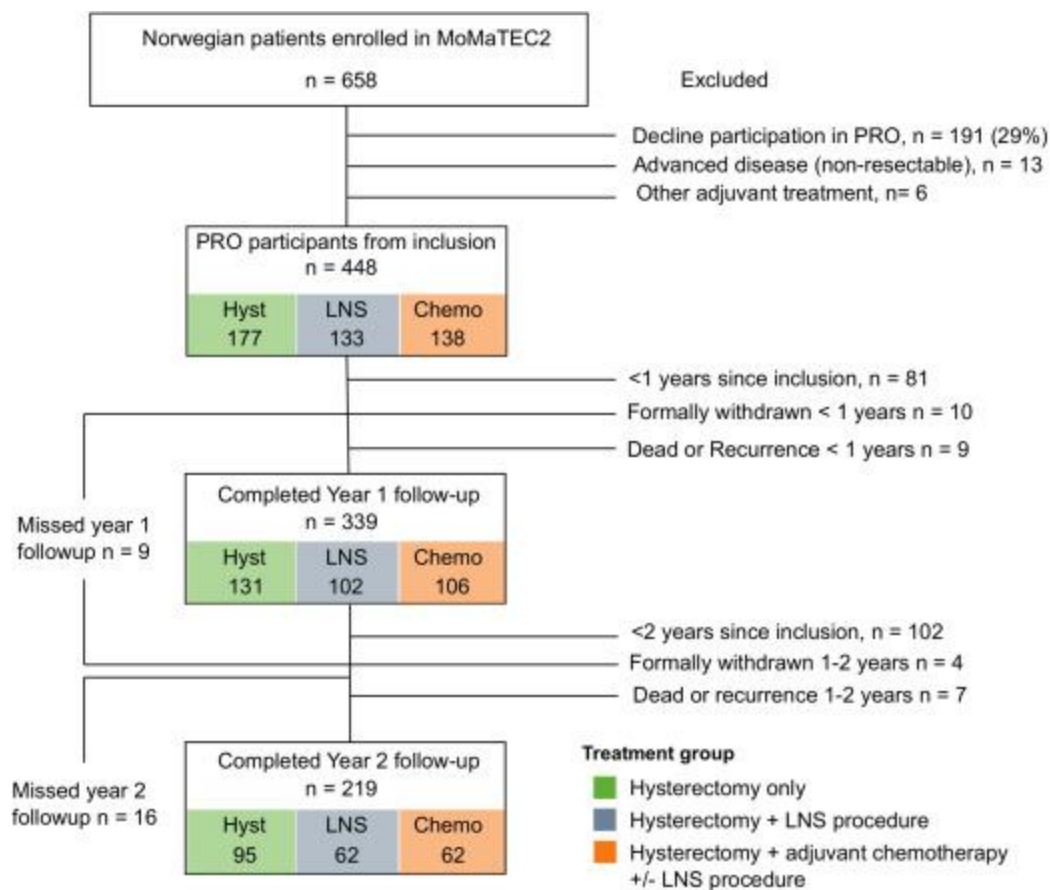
Norwegian patients enrolled in MoMaTEC2
n = 658

Excluded

Decline participation in PRO, n = 191 (29%)
Advanced disease (non-resectable), n = 13
Other adjuvant treatment, n= 6

PRO participants from inclusion
n = 448

| Hyst | LNS | Chemo |
|---|---|---|
| 177 | 133 | 138 |

<1 years since inclusion, n = 81
Formally withdrawn < 1 years n = 10
Dead or Recurrence < 1 years n = 9

Missed year 1 followup n = 9

Completed Year 1 follow-up
n = 339

| Hyst | LNS | Chemo |
|---|---|---|
| 131 | 102 | 106 |

<2 years since inclusion, n = 102
Formally withdrawn 1-2 years n = 4
Dead or recurrence 1-2 years n = 7

Missed year 2 followup n = 16

Completed Year 2 follow-up
n = 219

| Hyst | LNS | Chemo |
|---|---|---|
| 95 | 62 | 62 |

Treatment group
Hysterectomy only
Hysterectomy + LNS procedure
Hysterectomy + adjuvant chemotherapy +/- LNS procedure